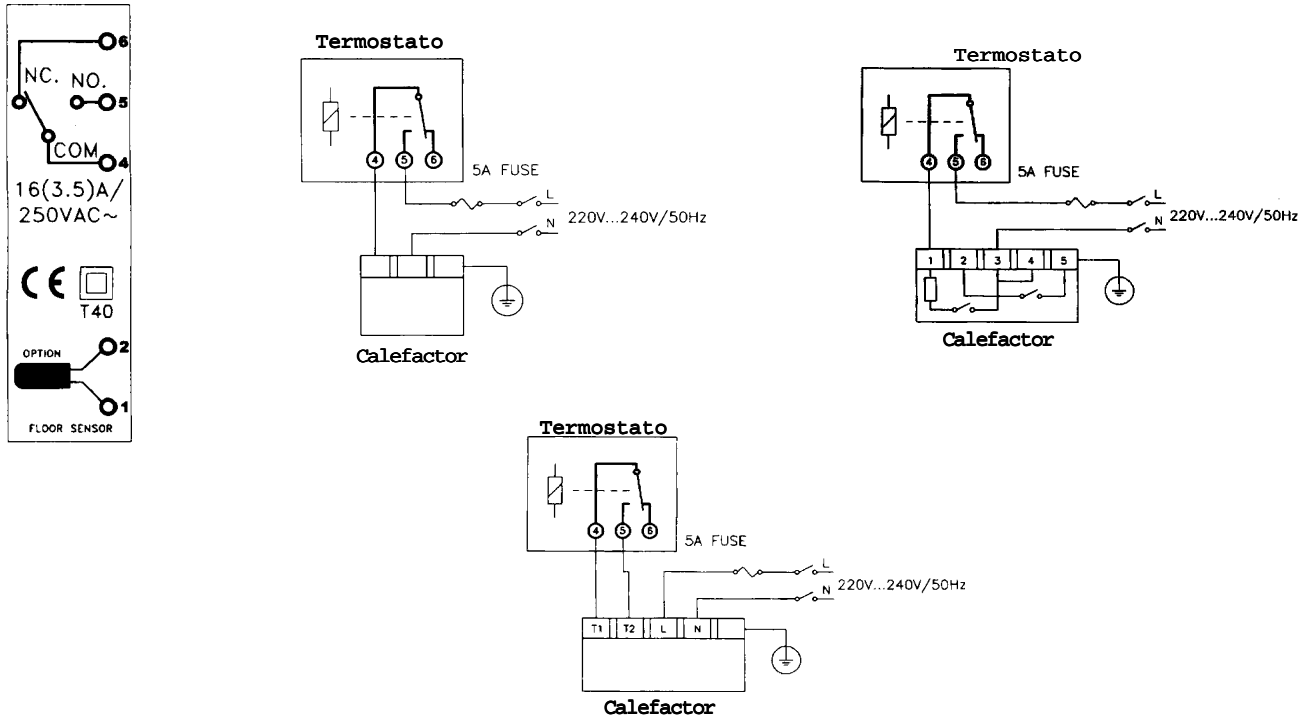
6
NC.
NO.
5
COM
4
16(3.5)A/
250VAC~
CE
T40
OPTION
2
1
FLOOR SENSOR

Termostato
4 5 6
5A FUSE
L
N
220V...240V/50Hz
Calefactor

Termostato
4 5 6
5A FUSE
L
N
220V...240V/50Hz
1 2 3 4 5
Calefactor

Termostato
4 5 6
5A FUSE
L
N
220V...240V/50Hz
T1 T2 L N
Calefactor